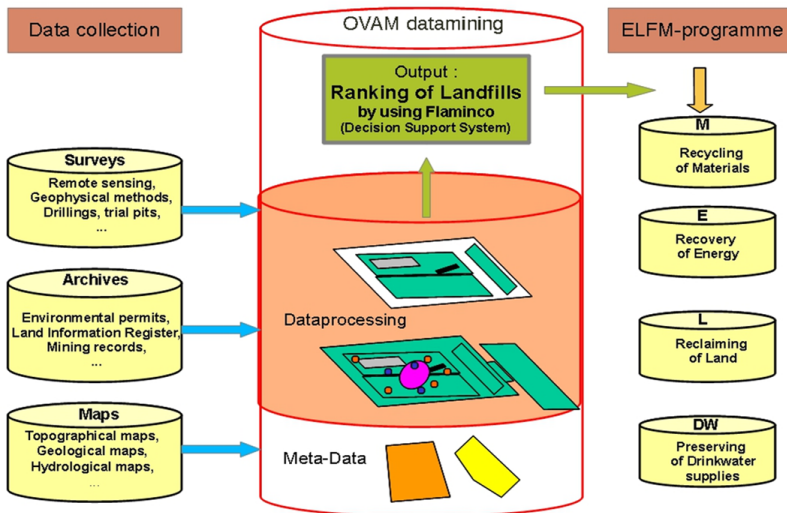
Data collection

OVAM datamining

ELFM-programme

Output :
Ranking of Landfills
by using Flaminco
(Decision Support System)

Surveys
Remote sensing, Geophysical methods, Drillings, trial pits, ...

Archives
Environmental permits, Land Information Register, Mining records, ...

Maps
Topographical maps, Geological maps, Hydrological maps, ...

Dataprocessing

Meta-Data

M
Recycling of Materials

E
Recovery of Energy

L
Reclaiming of Land

DW
Preserving of Drinkwater supplies